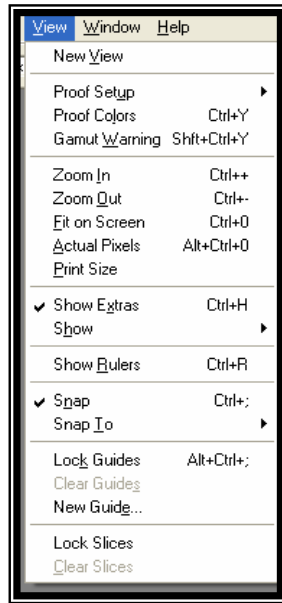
View Window Help

New View

Proof Setup
Proof Colors Ctrl+Y
Gamut Warning Shft+Ctrl+Y

Zoom In Ctrl++
Zoom Out Ctrl+-
Fit on Screen Ctrl+0
Actual Pixels Alt+Ctrl+0
Print Size

✔ Show Extras Ctrl+H
Show

Show Rulers Ctrl+R

✔ Snap Ctrl+;
Snap To

Lock Guides Alt+Ctrl+;
Clear Guides
New Guide...

Lock Slices
Clear Slices